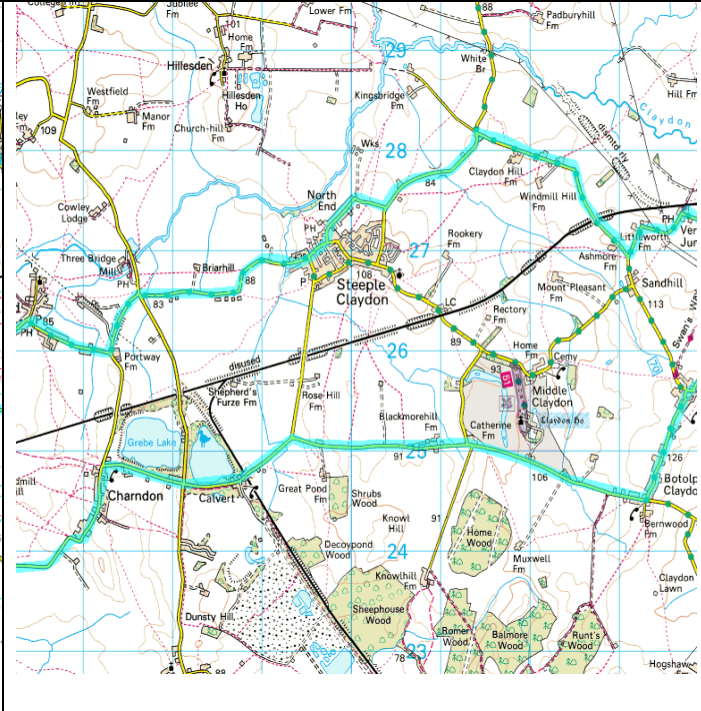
College Fm
Jubilee Fm
Lower Fm
88
Padburyhill Fm
101
Home Fm
29
White Br
Hillesden
Westfield Fm
Manor Fm
Hillesden Ho
Kingsbridge Fm
Hill Fm
Claydon
109
Church-hill Fm
dismtd rly
Wks
28
Claydon Hill Fm
North End
84
Windmill Hill Fm
Cowley Lodge
PH
PH
Littleworth
Rookery Fm
27
Three Bridge Mill
Briarhill
88
Ashmore Fm
Sandhill
PH
108
Steeple Claydon
P
83
Mount Pleasant Fm
113
LC
85
PH
Rectory Fm
Swan's Way
89
26
Home Fm
Cemy
Portway Fm
disused
93
Middle Claydon
Shepherd's Furze Fm
Rose Hill Fm
Blackmorehill Fm
Claydon Ho
Catherine Fm
Grebe Lake
91
25
126
106
Botolph Claydon
Charndon
Calvert
Great Pond Fm
Shrubs Wood
Knowl Hill
91
Bernwood Fm
Home Wood
Decoypond Wood
24
Muxwell Fm
Claydon Lawn
Knowlhill Fm
Sheephouse Wood
Dunsty Hill
Romer Wood
Balmore Wood
Runt's Wood
78
23
Hogshaw Fm